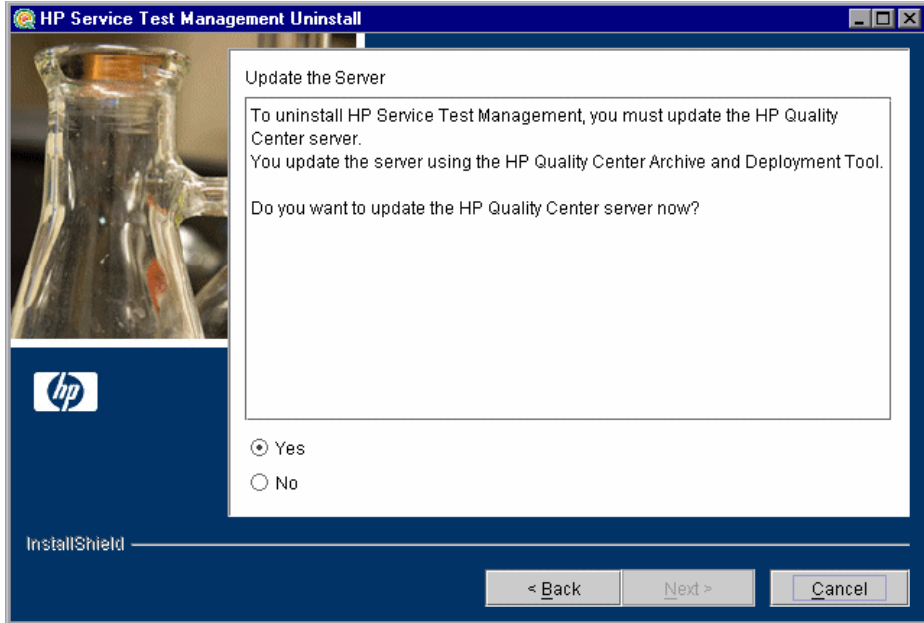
HP Service Test Management Uninstall

Update the Server

To uninstall HP Service Test Management, you must update the HP Quality Center server.
You update the server using the HP Quality Center Archive and Deployment Tool.

Do you want to update the HP Quality Center server now?

Yes

No

InstallShield

< Back

Next >

Cancel